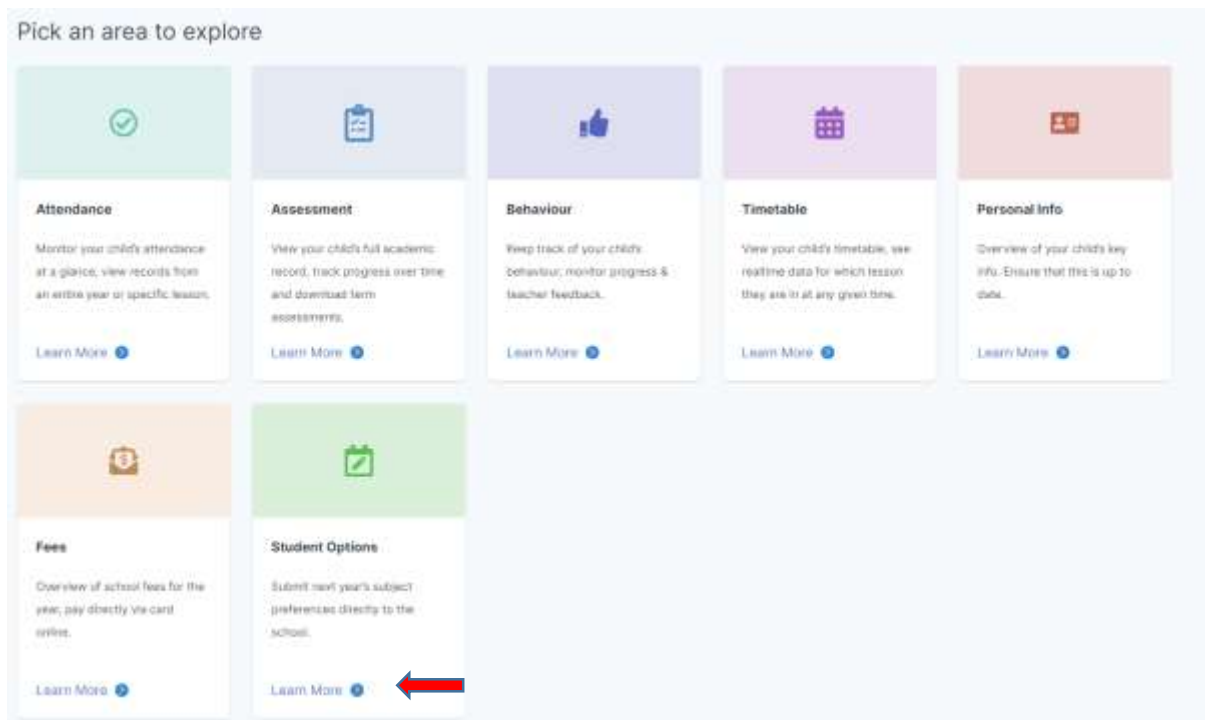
Pick an area to explore

Attendance

Monitor your child's attendance at a glance, view records from an entire year or specific lesson.

Learn More

Assessment

View your child's full academic record, track progress over time and download term assessments.

Learn More

Behaviour

Keep track of your child's behaviour, monitor progress & teacher feedback.

Learn More

Timetable

View your child's timetable, see realtime data for which lesson they are in at any given time.

Learn More

Personal Info

Overview of your child's key info. Ensure that this is up to date.

Learn More

Fees

Overview of school fees for the year, pay directly via card online.

Learn More

Student Options

Submit next year's subject preferences directly to the school.

Learn More